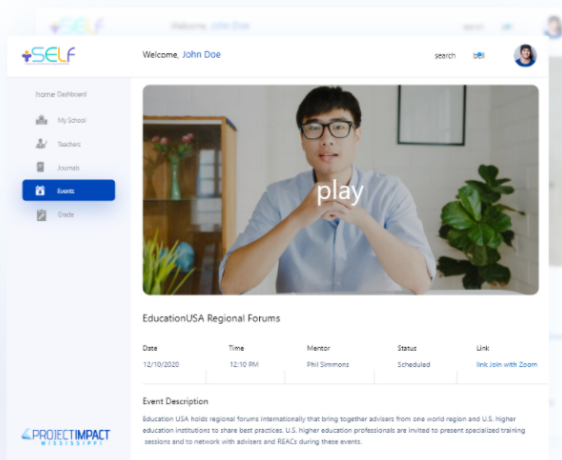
+SELF

Welcome, John Doe

search bell

home Dashboard

My School

Teachers

Journals

Events

Grade

play

EducationUSA Regional Forums

| Date | Time | Mentor | Status | Link |
|---|---|---|---|---|
| 12/10/2020 | 12:10 PM | Phil Simmons | Scheduled | link Join with Zoom |

Event Description

Education USA holds regional forums internationally that bring together advisers from one world region and U.S. higher education institutions to share best practices. U.S. higher education professionals are invited to present specialized training sessions and to network with advisers and REACs during these events.

PROJECTIMPACT MISSISSIPPI